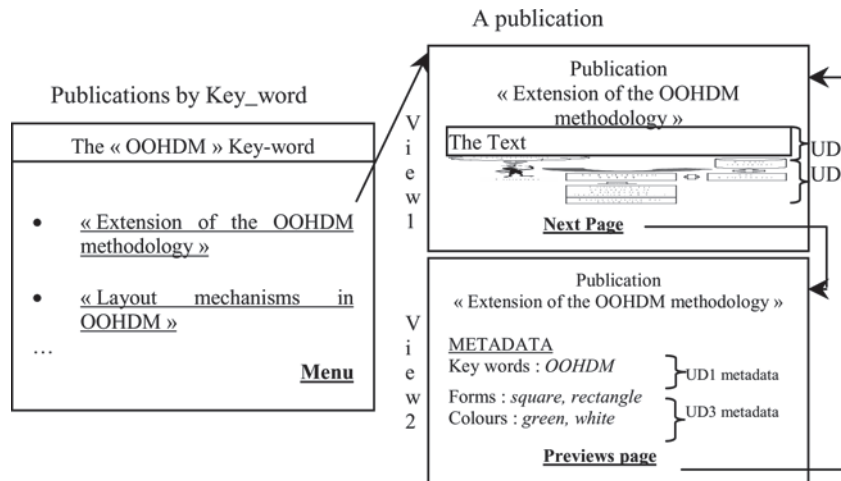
A publication

Publications by Key_word

The « OOHDM » Key-word

- « Extension of the OOHDM methodology »

- « Layout mechanisms in OOHDM »

…

Menu

V
i
e
w
1

Publication
« Extension of the OOHDM methodology »

The Text

UD

UD

Next Page

V
i
e
w
2

Publication
« Extension of the OOHDM methodology »

METADATA
Key words : *OOHDM*

UD1 metadata

Forms : *square, rectangle*
Colours : *green, white*

UD3 metadata

Previews page